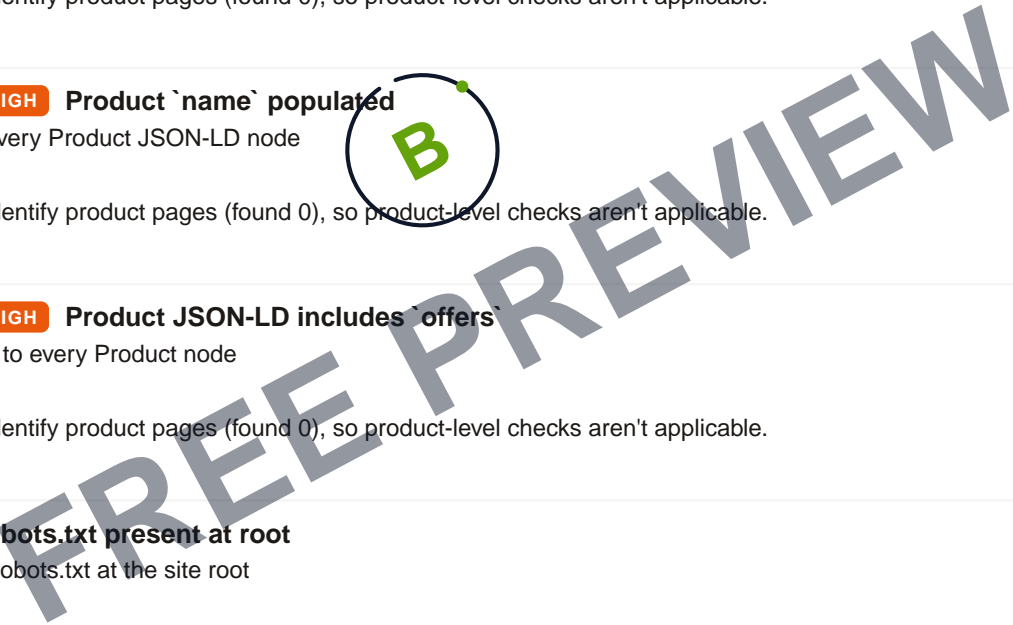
dentify product pages (found 0), so product-level checks aren't applicable.

IGH Product `name` populated
very Product JSON-LD node

B

dentify product pages (found 0), so product-level checks aren't applicable.

IGH Product JSON-LD includes `offers`
to every Product node

dentify product pages (found 0), so product-level checks aren't applicable.

bots.txt present at root
obots.txt at the site root

FREE PREVIEW